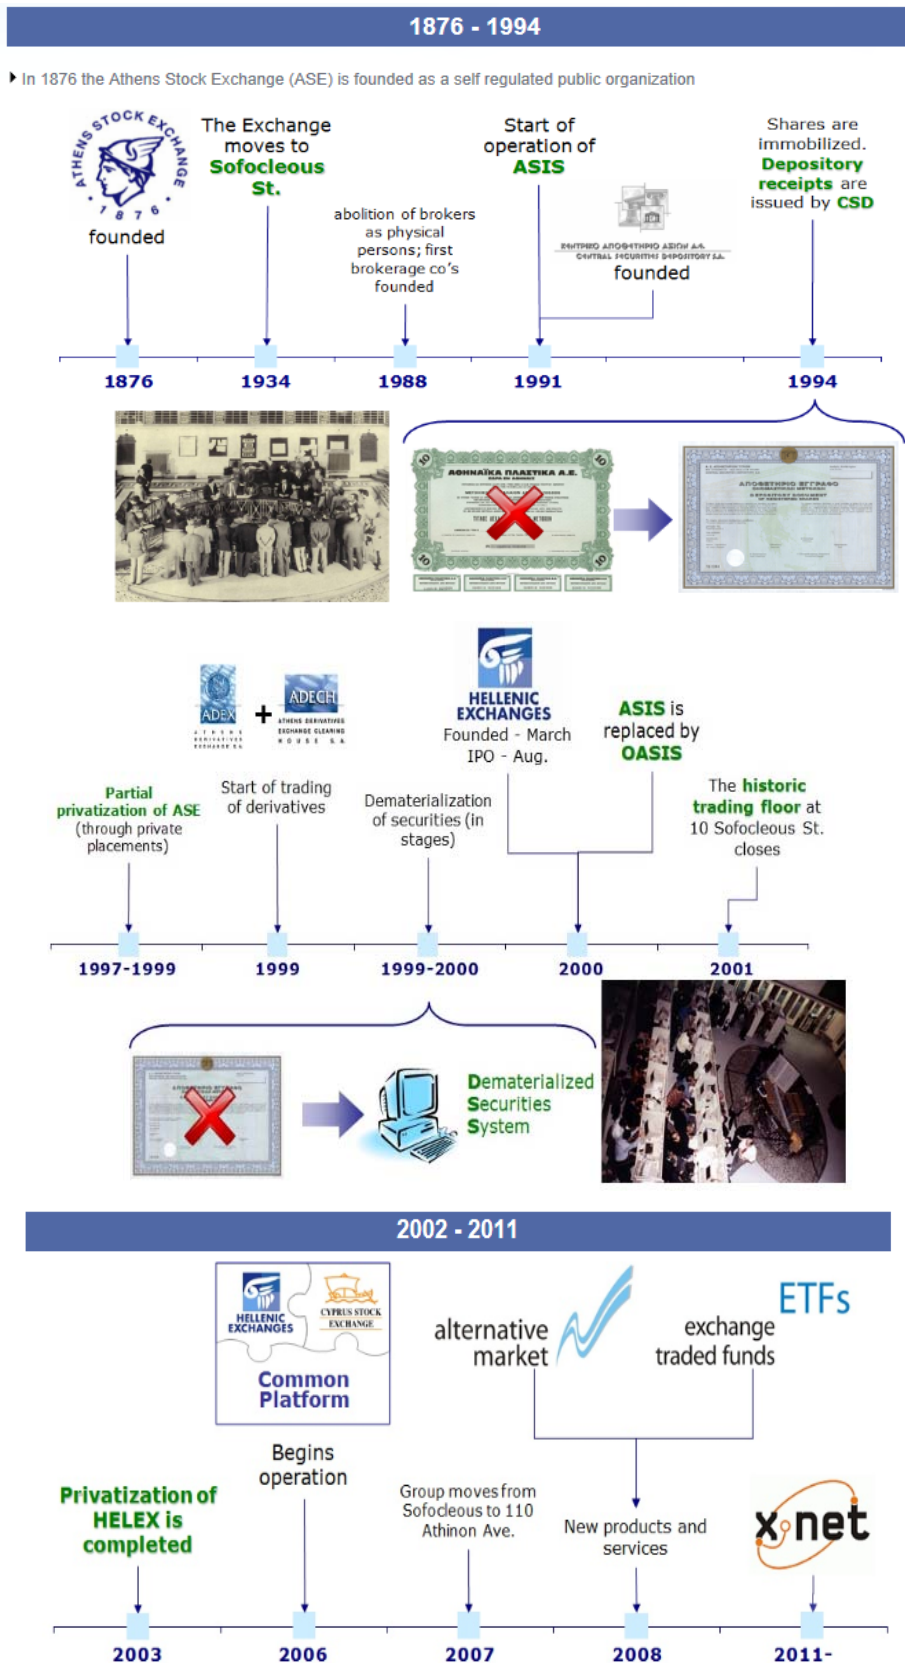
1876 - 1994

In 1876 the Athens Stock Exchange (ASE) is founded as a self regulated public organization

ATHENS STOCK EXCHANGE 1876

founded

The Exchange moves to Sofocleous St.

abolition of brokers as physical persons; first brokerage co's founded

Start of operation of ASIS

ΚΕΝΤΡΙΚΟ ΑΠΟΘΕΤΗΡΙΟ ΑΞΙΩΝ Α.Ε. CENTRAL SECURITIES DEPOSITORY S.A.

founded

Shares are immobilized. Depository receipts are issued by CSD

1876
1934
1988
1991
1994

ΑΘΗΝΑΪΚΑ ΠΛΑΣΤΙΚΑ Α.Ε.

ADEX

+

ADECH

ATHENS DERIVATIVES EXCHANGE CLEARING HOUSE S.A.

HELLENIC EXCHANGES

Founded - March
IPO - Aug.

ASIS is replaced by OASIS

Partial privatization of ASE (through private placements)

Start of trading of derivatives

Dematerialization of securities (in stages)

The historic trading floor at 10 Sofocleous St. closes

1997-1999
1999
1999-2000
2000
2001

Dematerialized Securities System

2002 - 2011

HELLENIC EXCHANGES

CYPRUS STOCK EXCHANGE

Common Platform

alternative market

ETFs

exchange traded funds

Begins operation

Privatization of HELEX is completed

Group moves from Sofocleous to 110 Athinon Ave.

New products and services

x-net

2003
2006
2007
2008
2011-